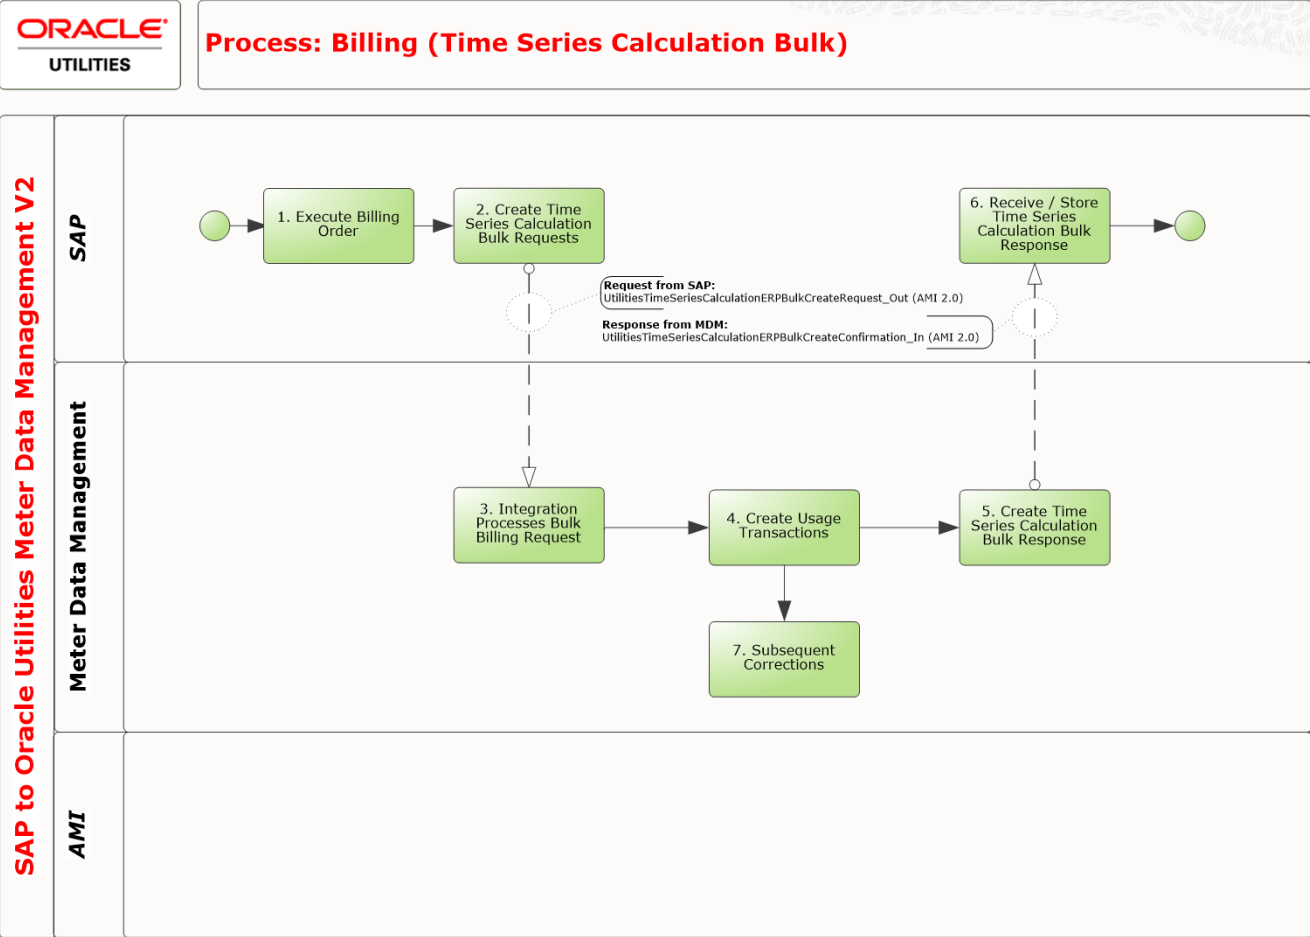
ORACLE
UTILITIES

Process: Billing (Time Series Calculation Bulk)

SAP to Oracle Utilities Meter Data Management V2

SAP

1. Execute Billing Order

2. Create Time Series Calculation Bulk Requests

6. Receive / Store Time Series Calculation Bulk Response

Request from SAP:
UtilitiesTimeSeriesCalculationERPBulkCreateRequest_Out (AMI 2.0)

Response from MDM:
UtilitiesTimeSeriesCalculationERPBulkCreateConfirmation_In (AMI 2.0)

Meter Data Management

3. Integration Processes Bulk Billing Request

4. Create Usage Transactions

5. Create Time Series Calculation Bulk Response

7. Subsequent Corrections

AMI